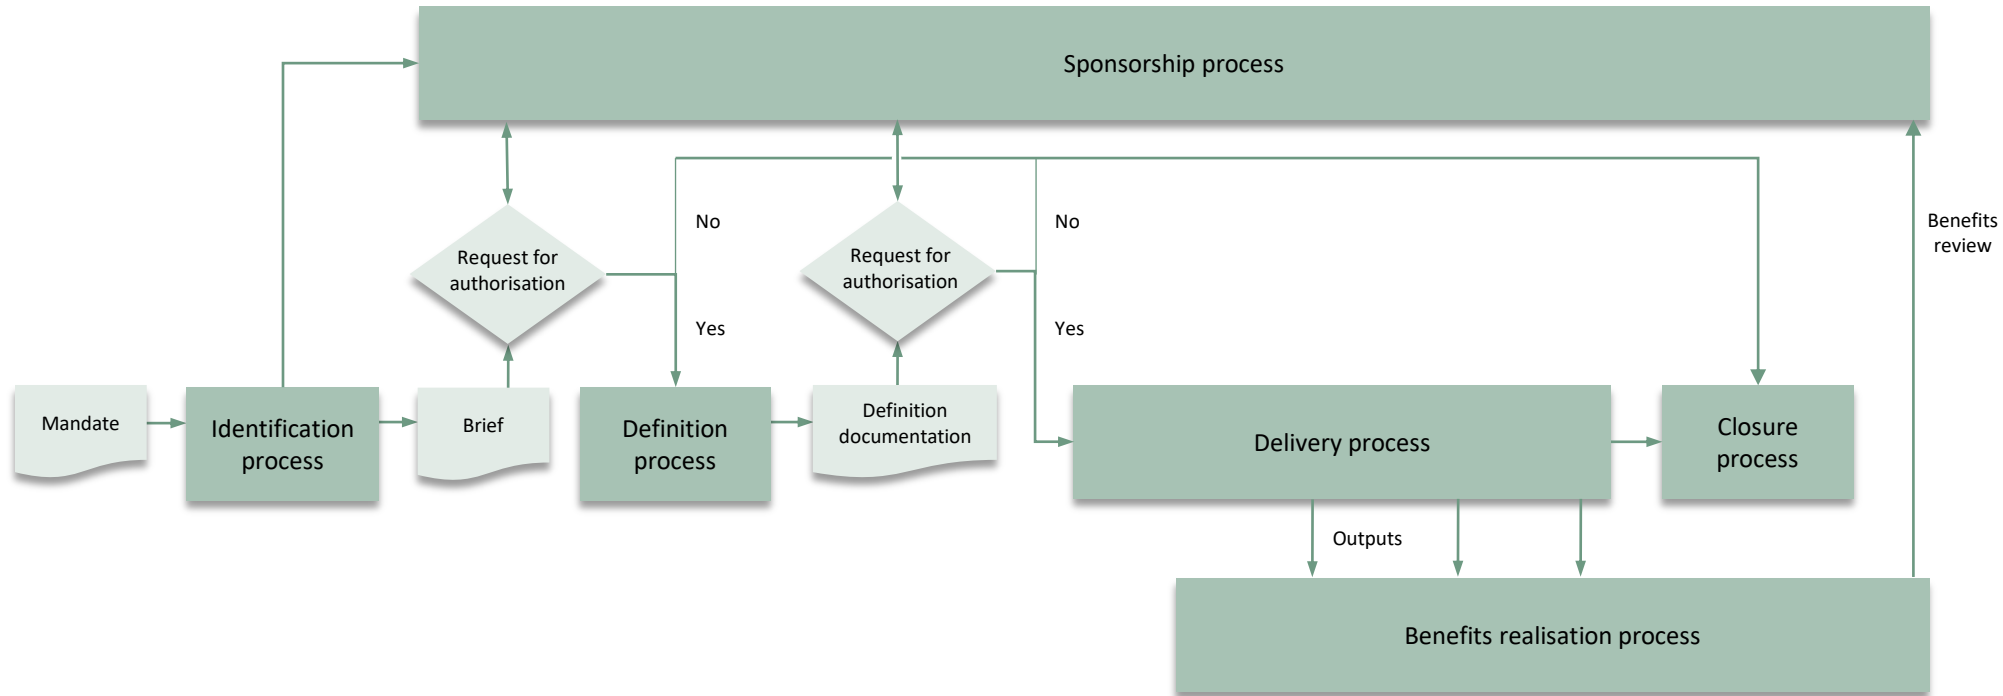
Sponsorship process

Request for authorisation

No

Yes

Request for authorisation

No

Yes

Benefits review

Mandate

Identification process

Brief

Definition process

Definition documentation

Delivery process

Closure process

Outputs

Benefits realisation process